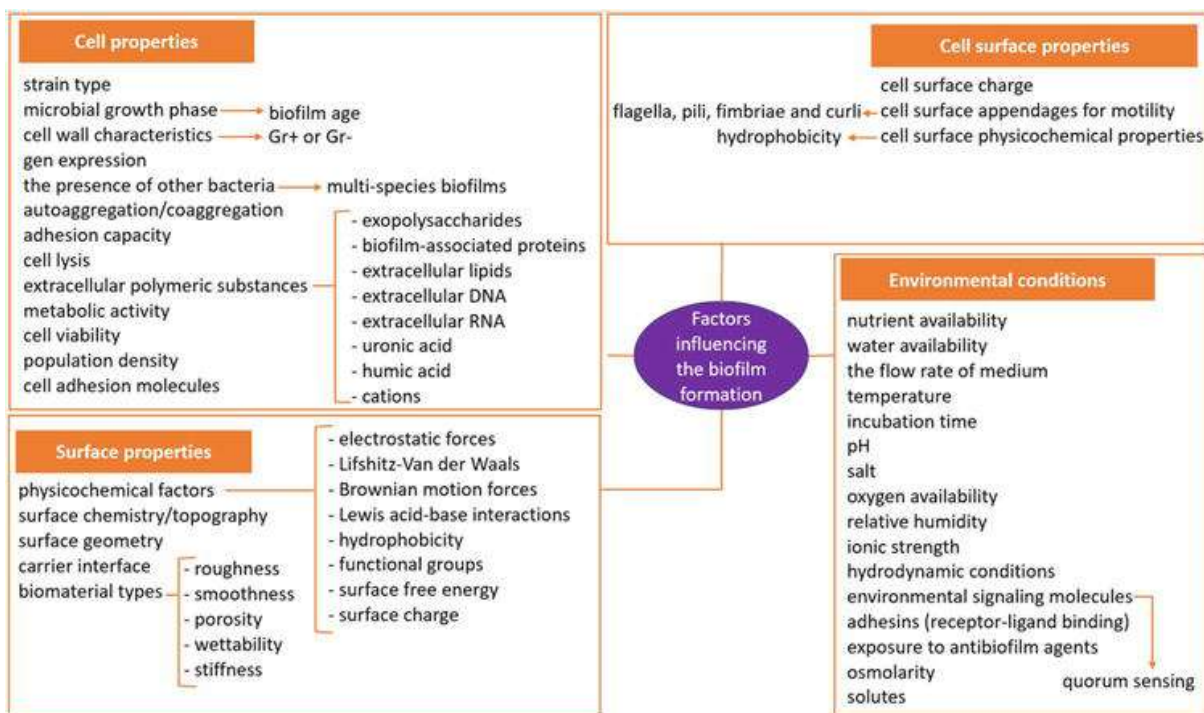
Cell properties

strain type
microbial growth phase → biofilm age
cell wall characteristics → Gr+ or Gr-
gen expression
the presence of other bacteria → multi-species biofilms
autoaggregation/coaggregation
adhesion capacity
cell lysis
extracellular polymeric substances
metabolic activity
cell viability
population density
cell adhesion molecules

- exopolysaccharides
- biofilm-associated proteins
- extracellular lipids
- extracellular DNA
- extracellular RNA
- uronic acid
- humic acid
- cations

Cell surface properties

cell surface charge
flagella, pili, fimbriae and curli ← cell surface appendages for motility
hydrophobicity ← cell surface physicochemical properties

Factors influencing the biofilm formation

Environmental conditions

nutrient availability
water availability
the flow rate of medium
temperature
incubation time
pH
salt
oxygen availability
relative humidity
ionic strength
hydrodynamic conditions
environmental signaling molecules
adhesins (receptor-ligand binding)
exposure to antibiofilm agents
osmolarity
solutes
quorum sensing

Surface properties

physicochemical factors
surface chemistry/topography
surface geometry
carrier interface
biomaterial types

- roughness
- smoothness
- porosity
- wettability
- stiffness

- electrostatic forces
- Lifshitz-Van der Waals
- Brownian motion forces
- Lewis acid-base interactions
- hydrophobicity
- functional groups
- surface free energy
- surface charge